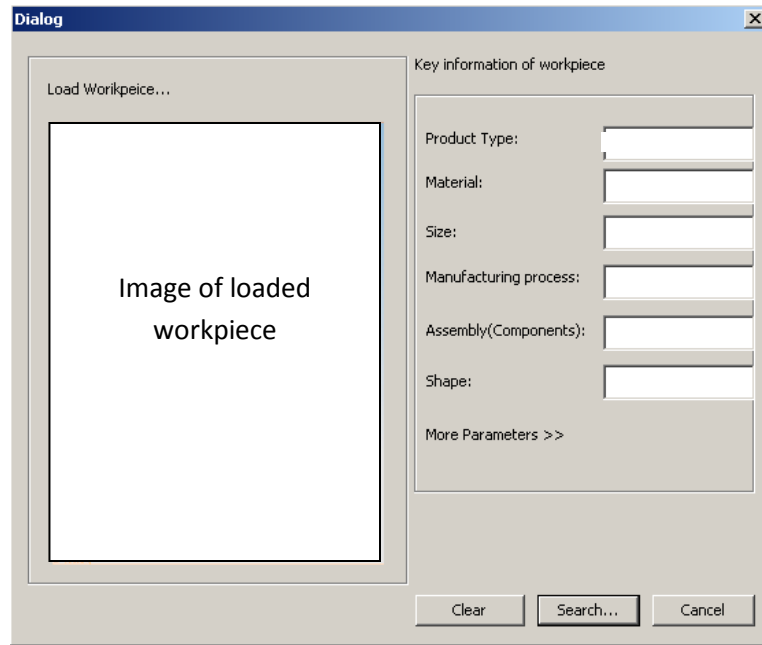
Dialog

Load Workpeice...

Image of loaded workpiece

Key information of workpiece

Product Type:

Material:

Size:

Manufacturing process:

Assembly(Components):

Shape:

More Parameters >>

Clear

Search...

Cancel